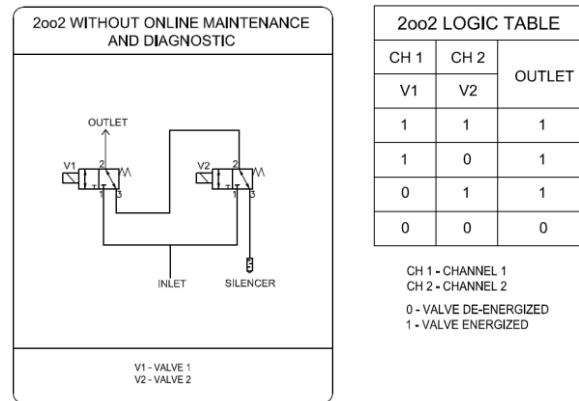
2oo2 WITHOUT ONLINE MAINTENANCE AND DIAGNOSTIC

OUTLET

V1 2 1 3

V2 2 1 3

INLET

SILENCER

V1 - VALVE 1
V2 - VALVE 2

2oo2 LOGIC TABLE

| CH 1 | CH 2 | OUTLET |
|---|---|---|
| V1 | V2 | |
| 1 | 1 | 1 |
| 1 | 0 | 1 |
| 0 | 1 | 1 |
| 0 | 0 | 0 |

CH 1 - CHANNEL 1
CH 2 - CHANNEL 2

0 - VALVE DE-ENERGIZED
1 - VALVE ENERGIZED